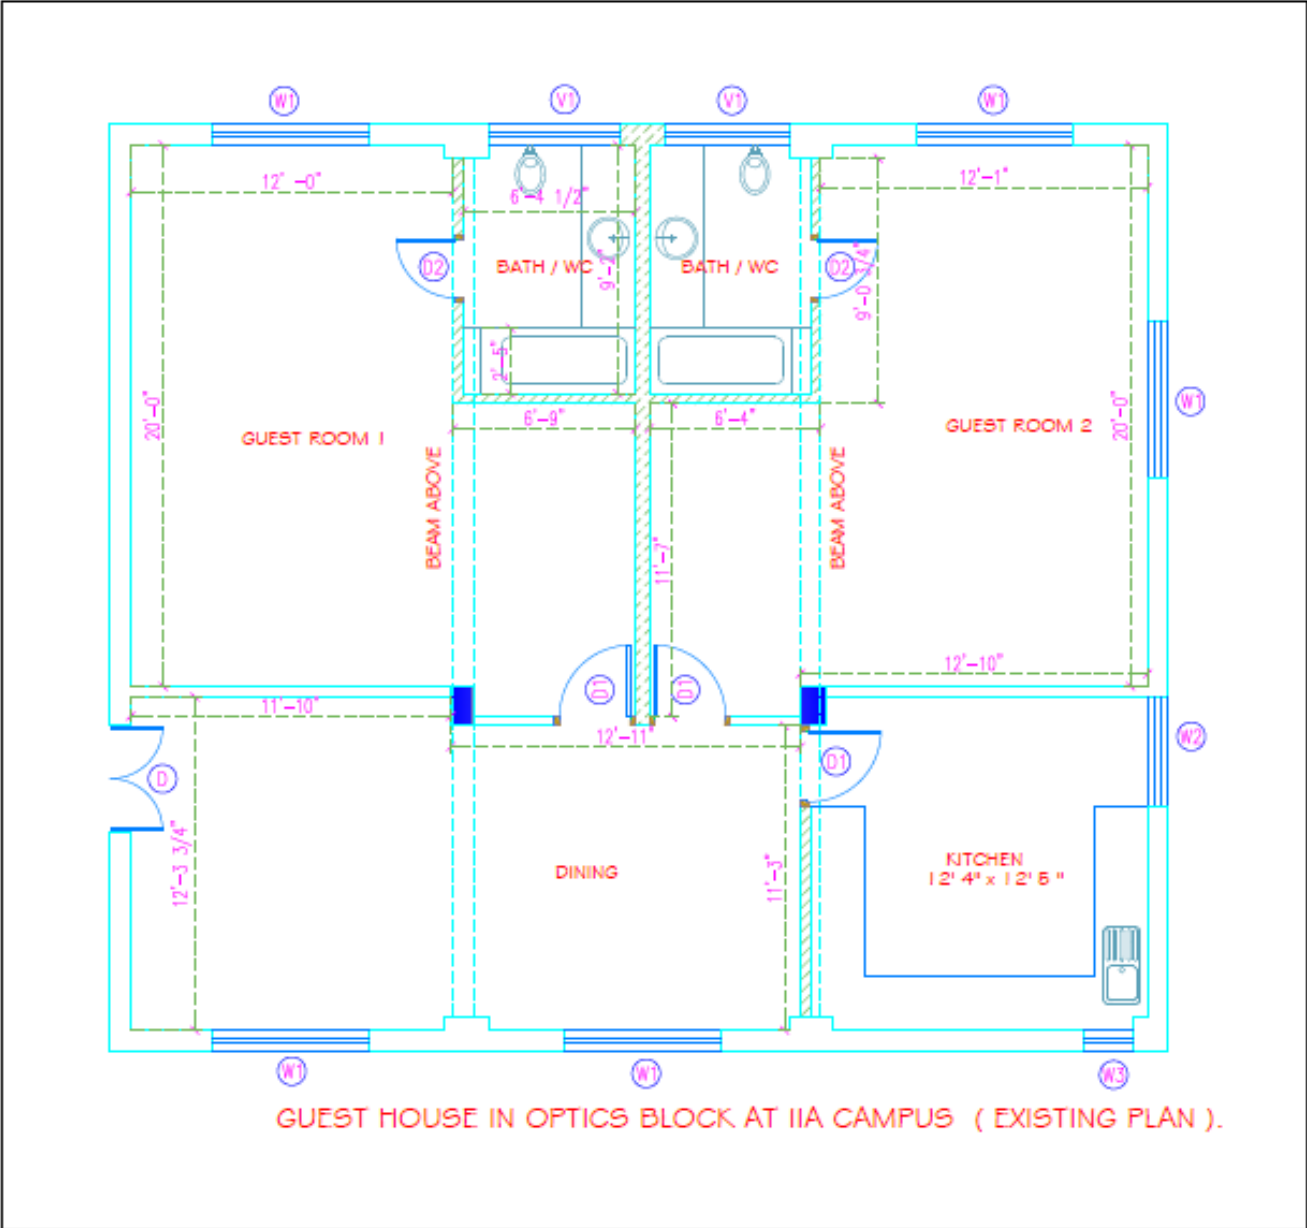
W1
V1
V1
W1

12' -0"
6'-4 1/2"
D2
BATH / WC
9'-2"
2'-5"
BATH / WC
D2
9'-0 3/4"
12'-1"
6'-9"
6'-4"
20'-0"
GUEST ROOM 1
BEAM ABOVE
11'-7"
BEAM ABOVE
GUEST ROOM 2
20'-0"
W1
D1
D1
12'-10"
11'-10"
12'-11"
D
D1
W2
12'-3 3/4"
DINING
11'-3"
KITCHEN
12' 4" x 12' 5 "

W1
W1
W3

GUEST HOUSE IN OPTICS BLOCK AT IIA CAMPUS ( EXISTING PLAN ).